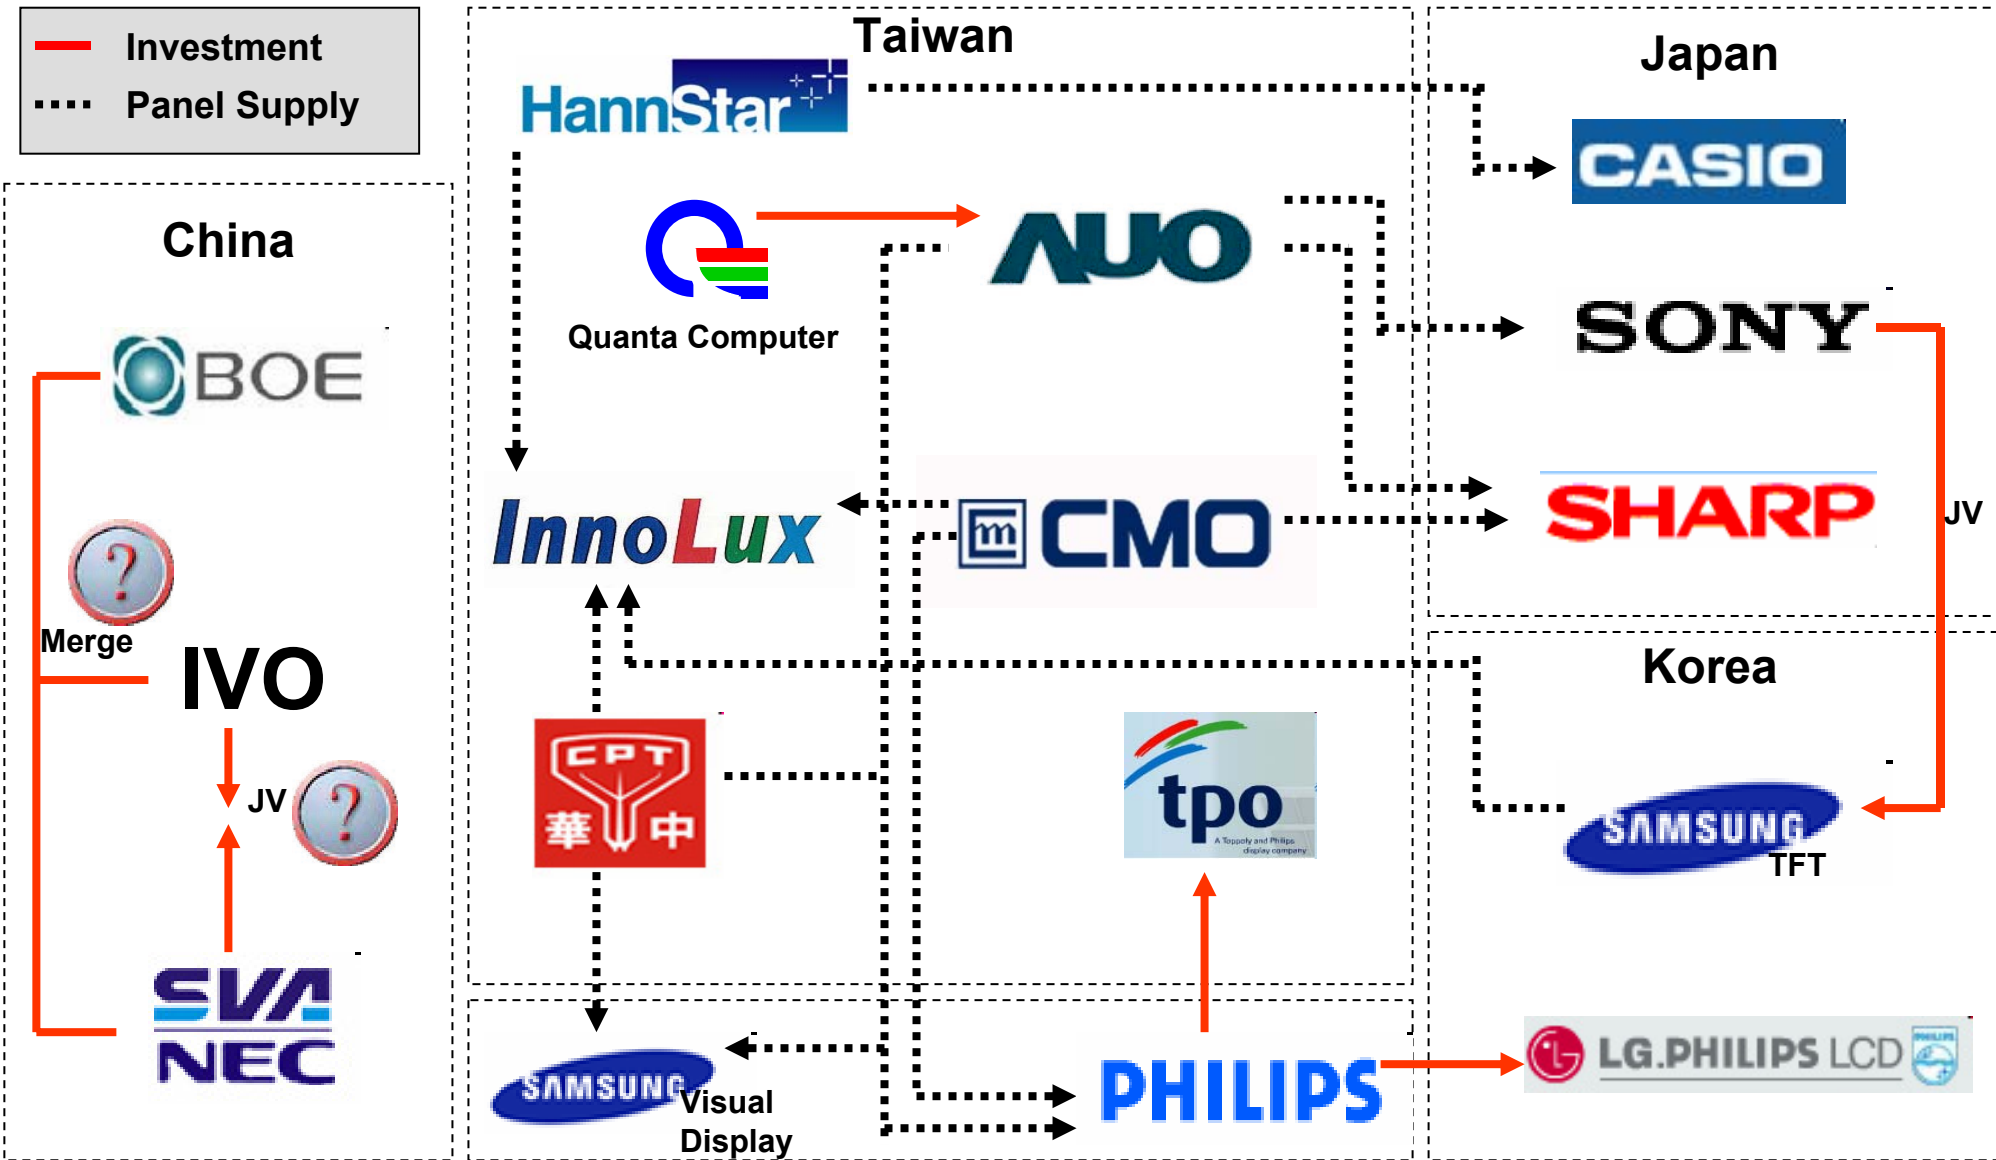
Investment
Panel Supply

Taiwan

HannStar

Quanta Computer

AUO

InnoLux

CMO

CPT 華映

tpo
A Toppoly and Philips display company

Japan

CASIO

SONY

SHARP

JV

Korea

SAMSUNG TFT

China

BOE

Merge

IVO

JV

SVA NEC

SAMSUNG Visual Display

PHILIPS

LG.PHILIPS LCD